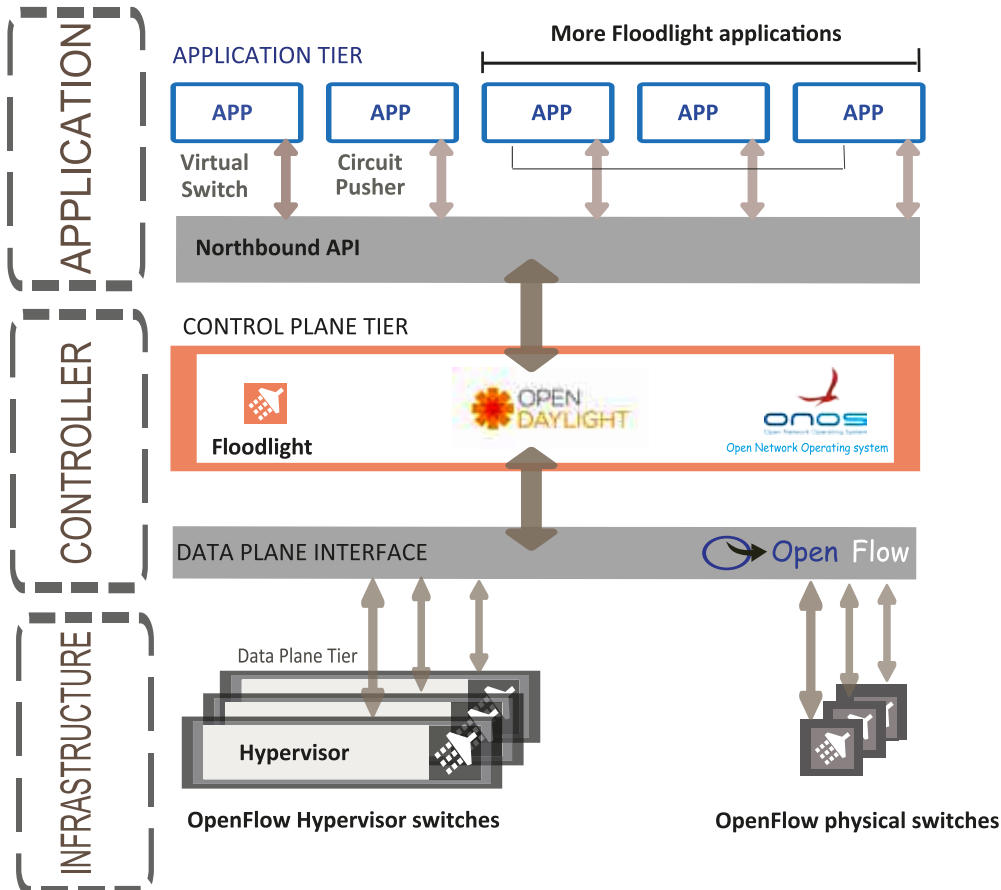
APPLICATION

CONTROLLER

INFRASTRUCTURE

APPLICATION TIER

More Floodlight applications

APP

APP

APP

APP

APP

Virtual Switch

Circuit Pusher

Northbound API

CONTROL PLANE TIER

Floodlight

OPEN DAYLIGHT

onos

Open Network Operating System

Open Network Operating system

DATA PLANE INTERFACE

Open Flow

Data Plane Tier

Hypervisor

OpenFlow Hypervisor switches

OpenFlow physical switches